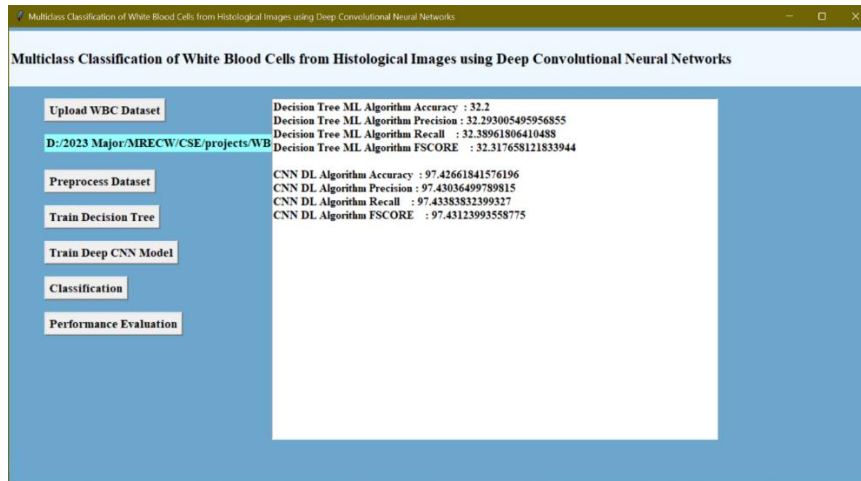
Multiclass Classification of White Blood Cells from Histological Images using Deep Convolutional Neural Networks

Multiclass Classification of White Blood Cells from Histological Images using Deep Convolutional Neural Networks

Upload WBC Dataset

D:/2023 Major/MRECW/CSE/projects/WB

Preprocess Dataset

Train Decision Tree

Train Deep CNN Model

Classification

Performance Evaluation

Decision Tree ML Algorithm Accuracy : 32.2
Decision Tree ML Algorithm Precision : 32.293005495956855
Decision Tree ML Algorithm Recall : 32.38961806410488
Decision Tree ML Algorithm FSCORE : 32.317658121833944

CNN DL Algorithm Accuracy : 97.42661841576196
CNN DL Algorithm Precision : 97.43036499789815
CNN DL Algorithm Recall : 97.43383832399327
CNN DL Algorithm FSCORE : 97.43123993558775